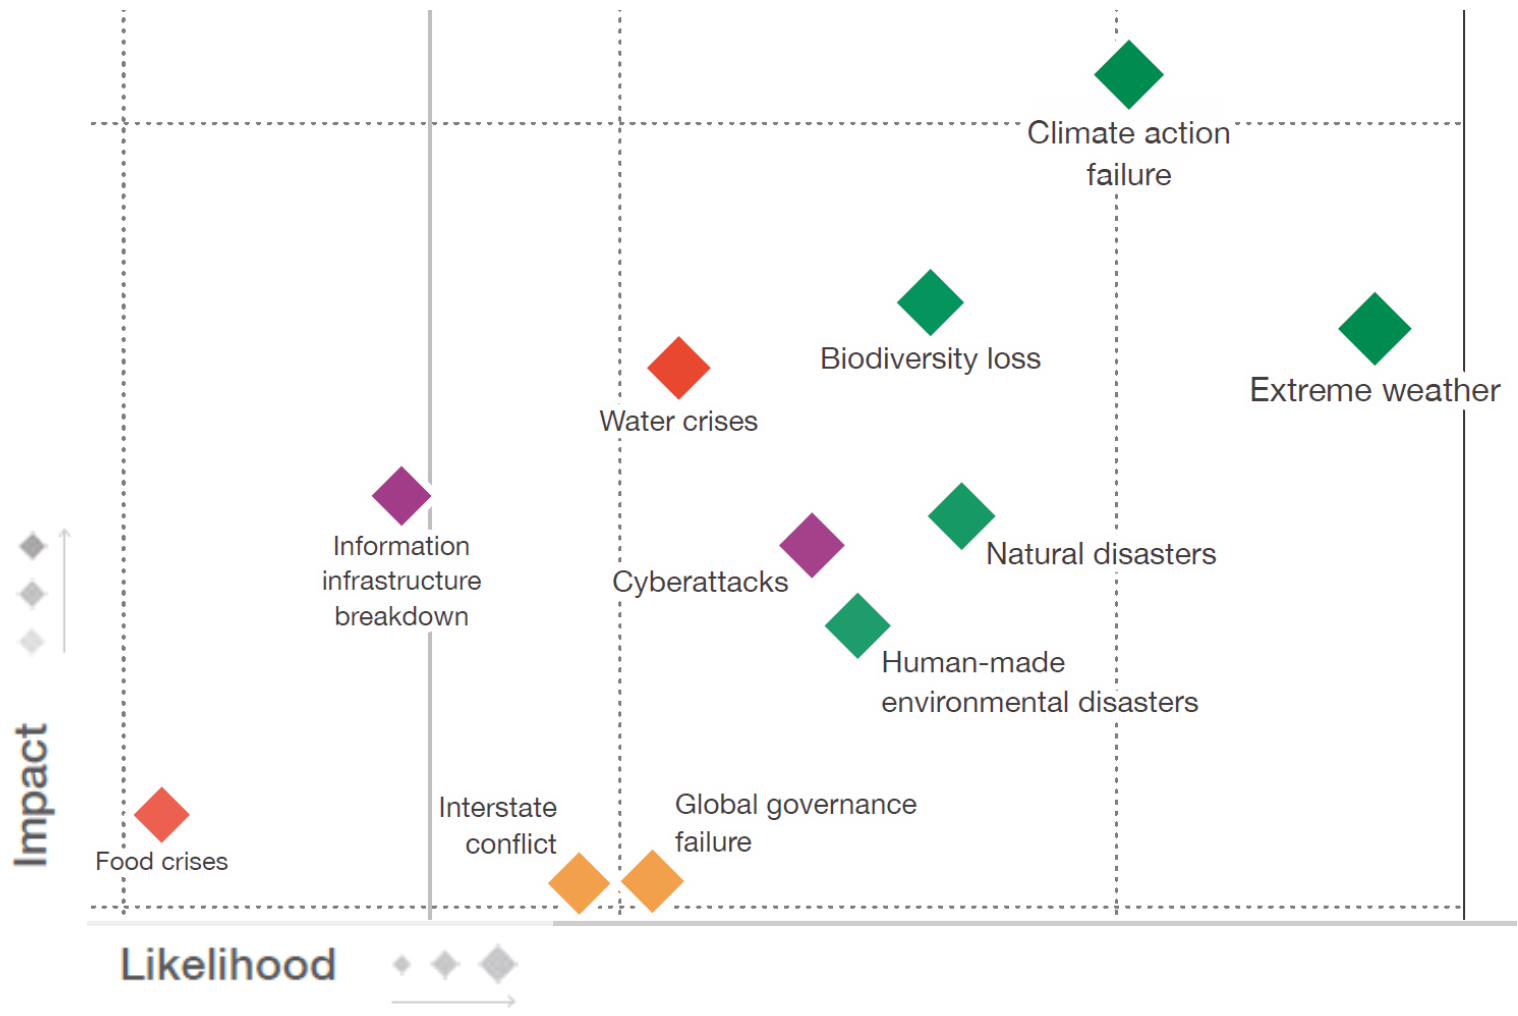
Climate action failure

Biodiversity loss

Extreme weather

Water crises

Information infrastructure breakdown

Cyberattacks

Natural disasters

Human-made environmental disasters

Impact

Food crises

Interstate conflict

Global governance failure

Likelihood